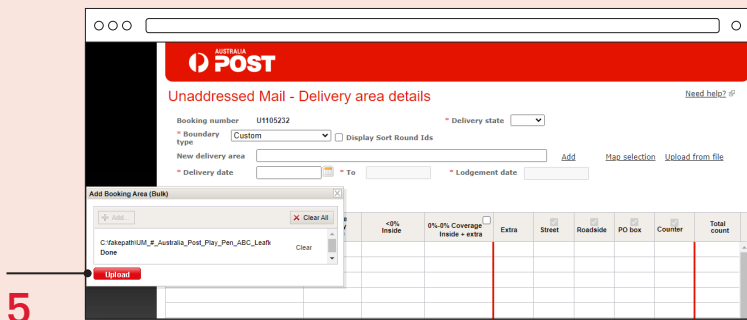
AUSTRALIA POST

Unaddressed Mail - Delivery area details

Need help?

Booking number U1105232

* Delivery state

* Boundary type Custom

Display Sort Round Ids

New delivery area

Add

Map selection

Upload from file

* Delivery date

* To

* Lodgement date

Add Booking Area (Bulk)

+ Add...

Clear All

C:\fakepath\UM_#_Australia_Post_Play_Pen_ABC_Leafl

Done

Clear

Upload

<0% Inside

0%-0% Coverage Inside + extra

Extra

Street

Roadside

PO box

Counter

Total count

5